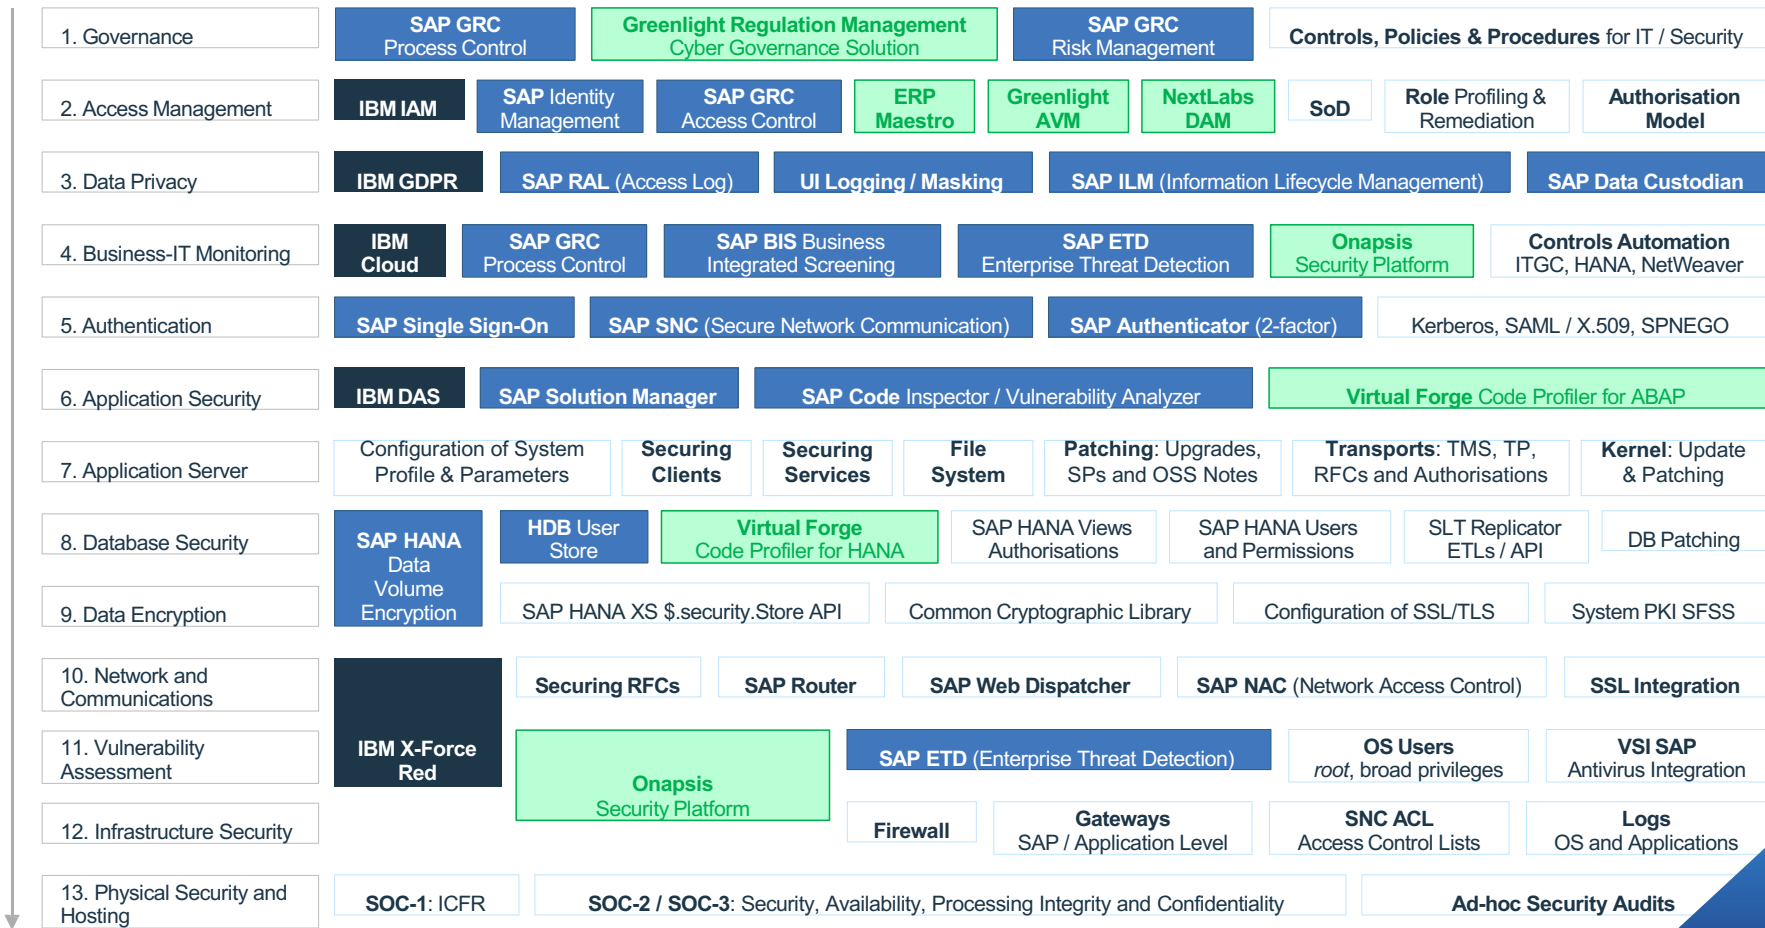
1. Governance

SAP GRC Process Control

Greenlight Regulation Management Cyber Governance Solution

SAP GRC Risk Management

Controls, Policies & Procedures for IT / Security

2. Access Management

IBM IAM

SAP Identity Management

SAP GRC Access Control

ERP Maestro

Greenlight AVM

NextLabs DAM

SoD

Role Profiling & Remediation

Authorisation Model

3. Data Privacy

IBM GDPR

SAP RAL (Access Log)

UI Logging / Masking

SAP ILM (Information Lifecycle Management)

SAP Data Custodian

4. Business-IT Monitoring

IBM Cloud

SAP GRC Process Control

SAP BIS Business Integrated Screening

SAP ETD Enterprise Threat Detection

Onapsis Security Platform

Controls Automation ITGC, HANA, NetWeaver

5. Authentication

SAP Single Sign-On

SAP SNC (Secure Network Communication)

SAP Authenticator (2-factor)

Kerberos, SAML / X.509, SPNEGO

6. Application Security

IBM DAS

SAP Solution Manager

SAP Code Inspector / Vulnerability Analyzer

Virtual Forge Code Profiler for ABAP

7. Application Server

Configuration of System Profile & Parameters

Securing Clients

Securing Services

File System

Patching: Upgrades, SPs and OSS Notes

Transports: TMS, TP, RFCs and Authorisations

Kernel: Update & Patching

8. Database Security

SAP HANA Data Volume Encryption

HDB User Store

Virtual Forge Code Profiler for HANA

SAP HANA Views Authorisations

SAP HANA Users and Permissions

SLT Replicator ETLs / API

DB Patching

9. Data Encryption

SAP HANA XS $.security.Store API

Common Cryptographic Library

Configuration of SSL/TLS

System PKI SFSS

10. Network and Communications

IBM X-Force Red

Securing RFCs

SAP Router

SAP Web Dispatcher

SAP NAC (Network Access Control)

SSL Integration

11. Vulnerability Assessment

Onapsis Security Platform

SAP ETD (Enterprise Threat Detection)

OS Users root, broad privileges

VSI SAP Antivirus Integration

12. Infrastructure Security

Firewall

Gateways SAP / Application Level

SNC ACL Access Control Lists

Logs OS and Applications

13. Physical Security and Hosting

SOC-1: ICFR

SOC-2 / SOC-3: Security, Availability, Processing Integrity and Confidentiality

Ad-hoc Security Audits